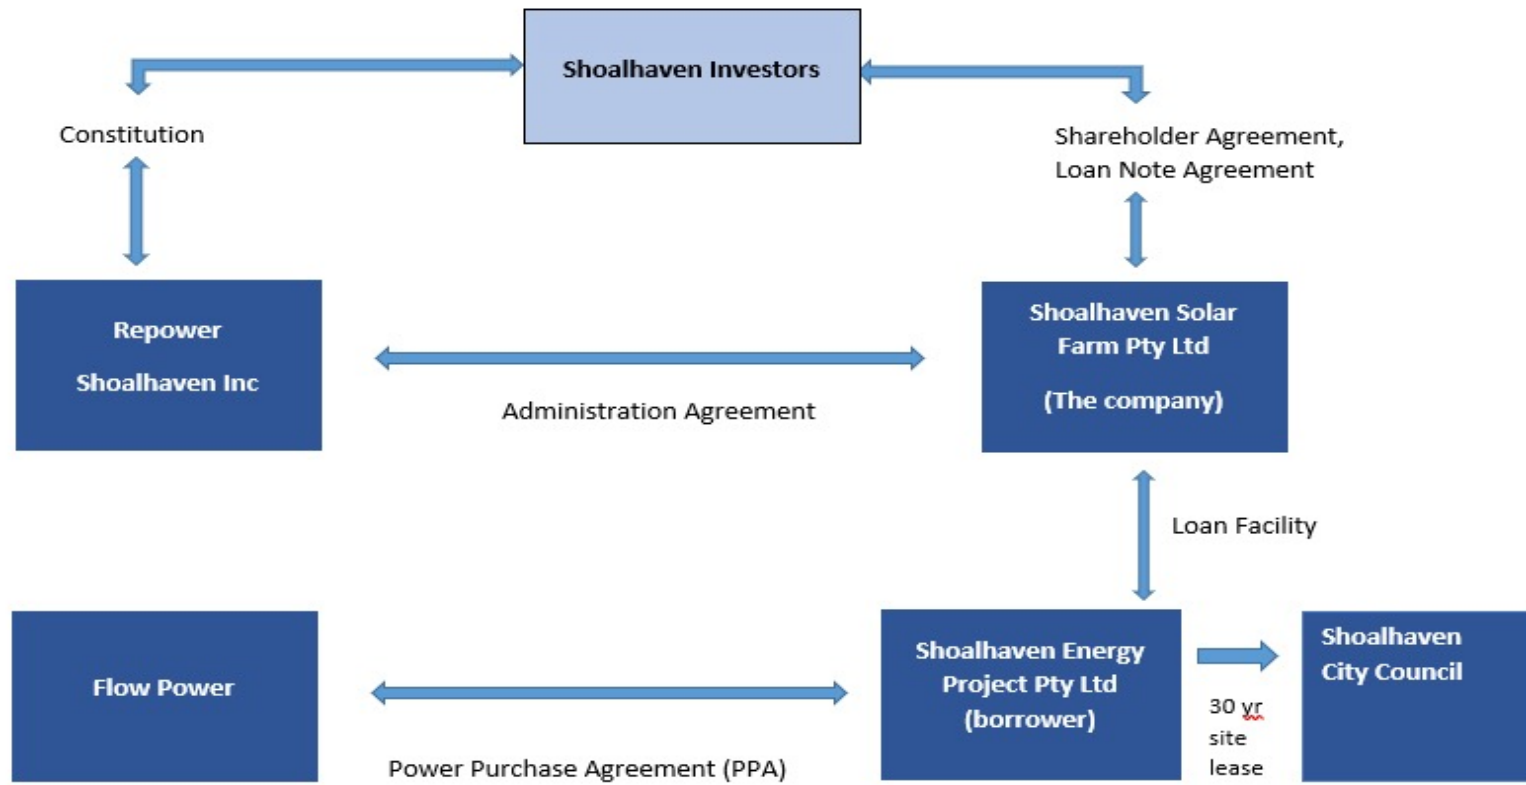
Shoalhaven Investors

Constitution

Shareholder Agreement, Loan Note Agreement

Repower Shoalhaven Inc

Administration Agreement

Shoalhaven Solar Farm Pty Ltd (The company)

Loan Facility

Flow Power

Power Purchase Agreement (PPA)

Shoalhaven Energy Project Pty Ltd (borrower)

30 yr site lease

Shoalhaven City Council